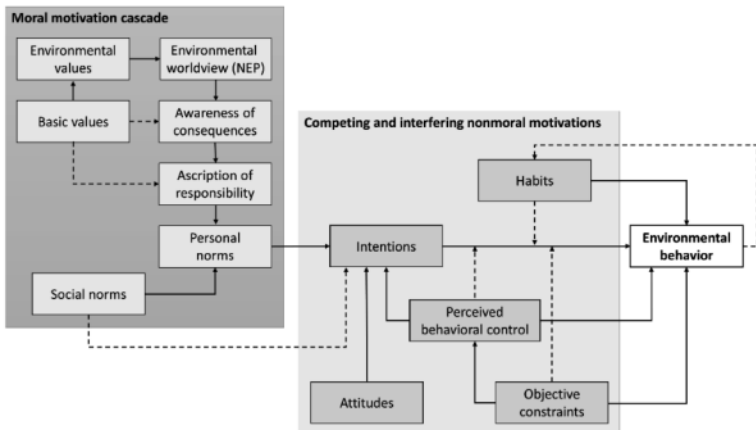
Moral motivation cascade

Environmental values

Environmental worldview (NEP)

Basic values

Awareness of consequences

Ascription of responsibility

Personal norms

Social norms

Competing and interfering nonmoral motivations

Habits

Intentions

Environmental behavior

Perceived behavioral control

Attitudes

Objective constraints